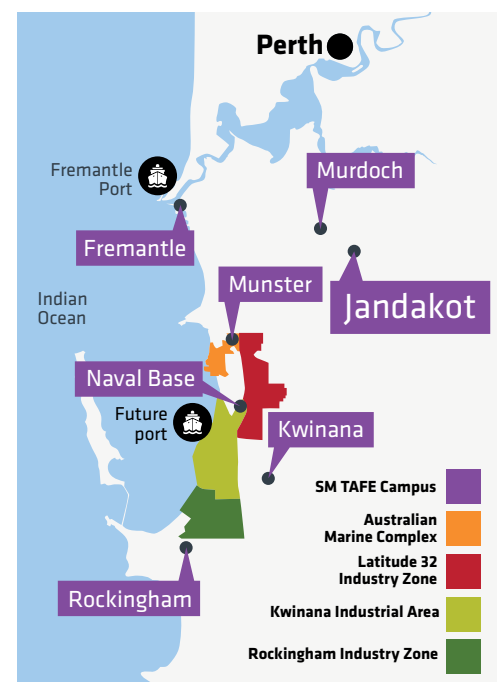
Perth

Fremantle Port

Murdoch

Fremantle

Indian Ocean

Munster

Jandakot

Naval Base

Future port

Kwinana

SM TAFE Campus

Australian Marine Complex

Latitude 32 Industry Zone

Kwinana Industrial Area

Rockingham Industry Zone

Rockingham